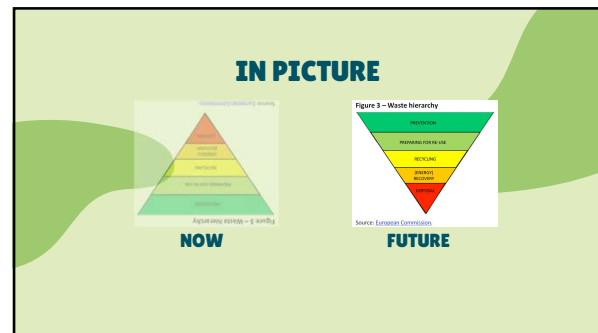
IN PICTURE

Source: European Commission

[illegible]

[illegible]

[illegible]

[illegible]

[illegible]

Figure 3 – Waste hierarchy

NOW

Figure 3 – Waste hierarchy

PREVENTION

PREPARING FOR RE-USE

RECYCLING

(ENERGY) RECOVERY

DISPOSAL

Source: European Commission

FUTURE